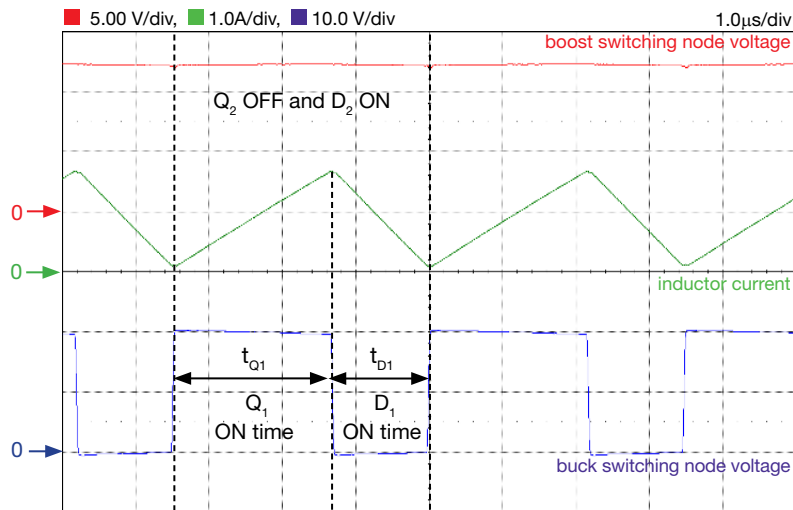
5.00 V/div, 1.0A/div, 10.0 V/div

1.0μs/div

boost switching node voltage

$Q_2$ OFF and $D_2$ ON

0

0

inductor current

$t_{Q1}$

$t_{D1}$

$Q_1$ ON time

$D_1$ ON time

0

buck switching node voltage